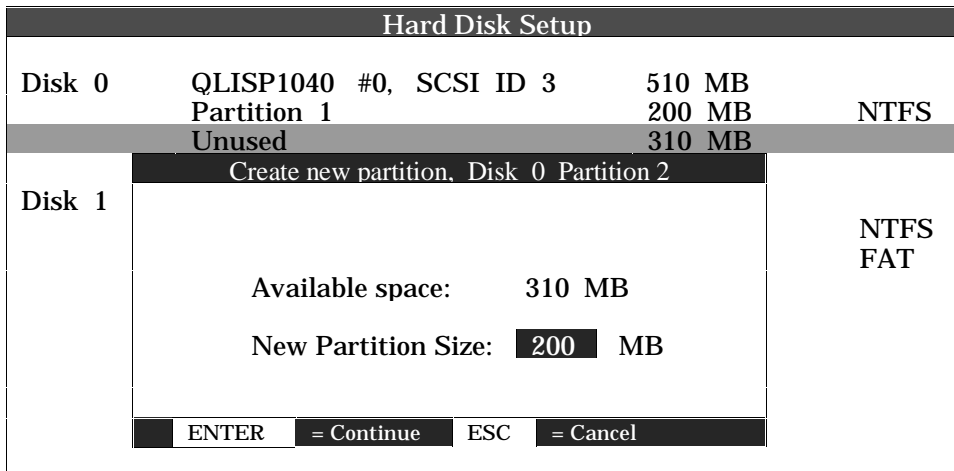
Hard Disk Setup

Disk 0 QLISP1040 #0, SCSI ID 3 510 MB
Partition 1 200 MB NTFS
Unused 310 MB

Create new partition, Disk 0 Partition 2

Disk 1

NTFS
FAT

Available space: 310 MB

New Partition Size: 200 MB

ENTER = Continue ESC = Cancel